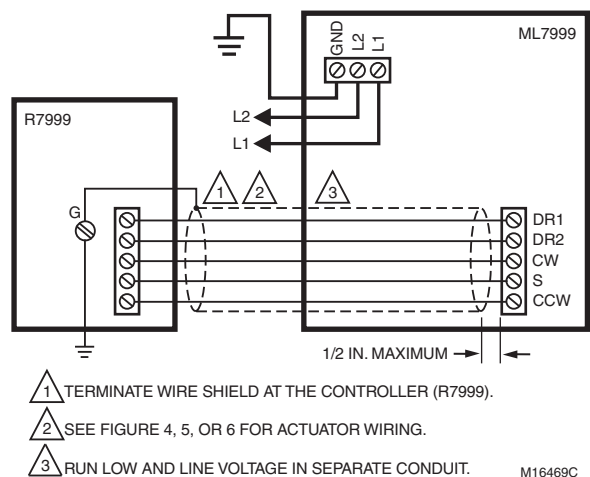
GND L2 L1

ML7999

L2

L1

R7999

1 2 3

G

DR1
DR2
CW
S
CCW

1/2 IN. MAXIMUM

1 TERMINATE WIRE SHIELD AT THE CONTROLLER (R7999).

2 SEE FIGURE 4, 5, OR 6 FOR ACTUATOR WIRING.

3 RUN LOW AND LINE VOLTAGE IN SEPARATE CONDUIT.

M16469C